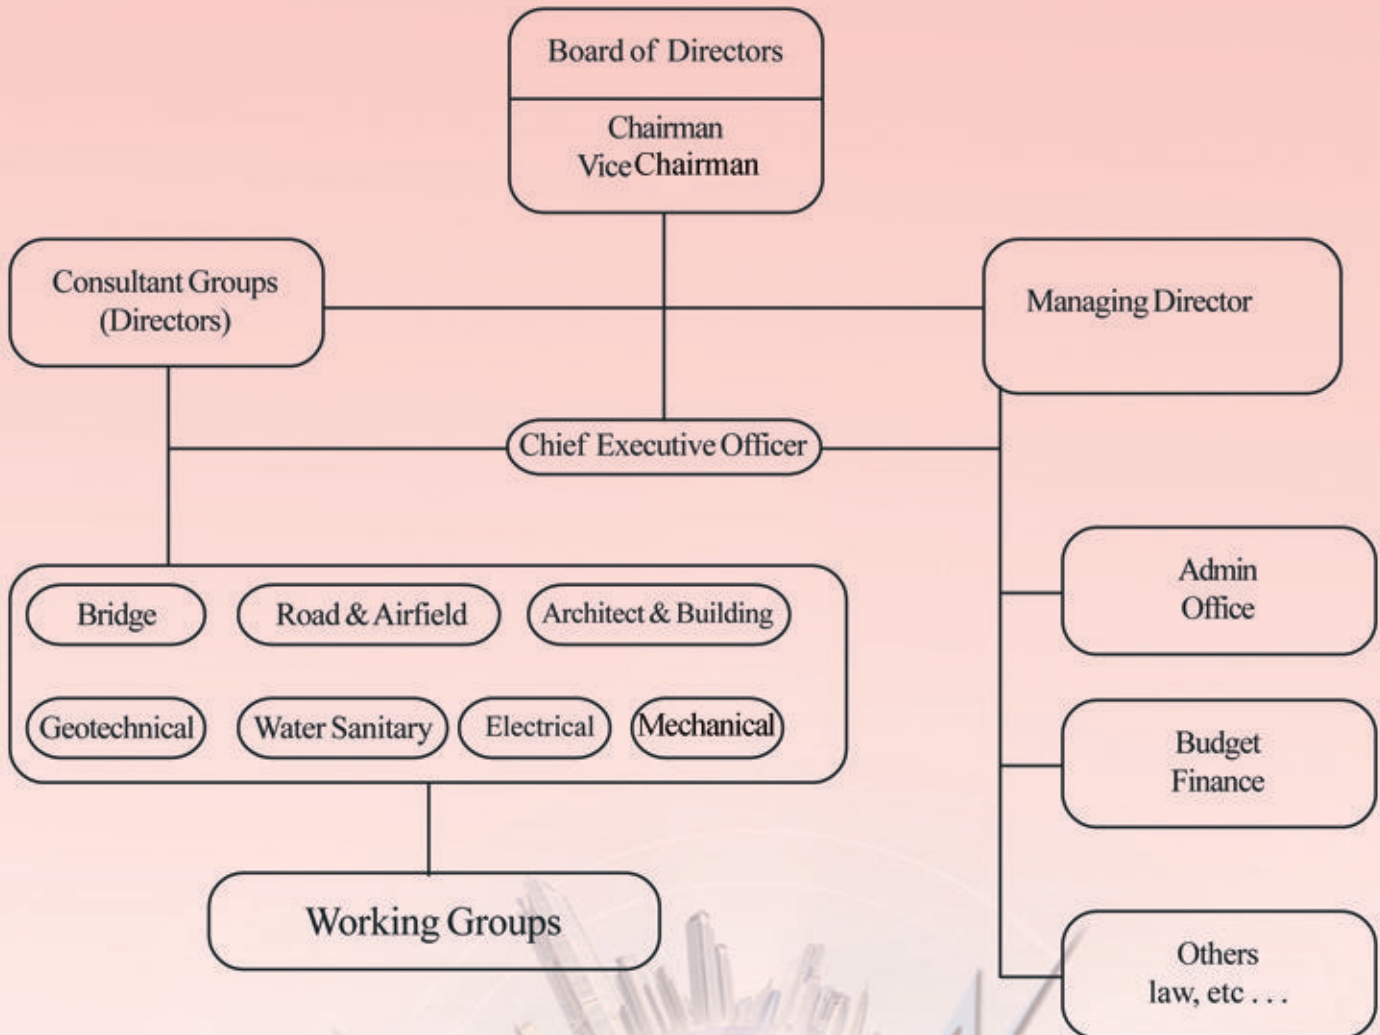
Board of Directors

Chairman
Vice Chairman

Consultant Groups (Directors)

Managing Director

Chief Executive Officer

Bridge

Road & Airfield

Architect & Building

Geotechnical

Water Sanitary

Electrical

Mechanical

Admin Office

Budget Finance

Working Groups

Others law, etc . . .